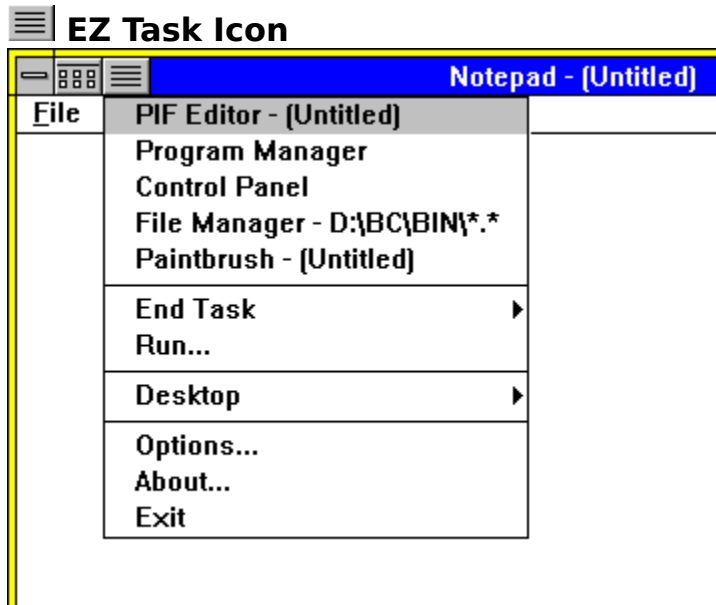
EZ Task Icon

Notepad - (Untitled)

File

PIF Editor - (Untitled)
Program Manager
Control Panel
File Manager - D:\BC\BIN\*.*
Paintbrush - (Untitled)

End Task
Run...

Desktop

Options...
About...
Exit